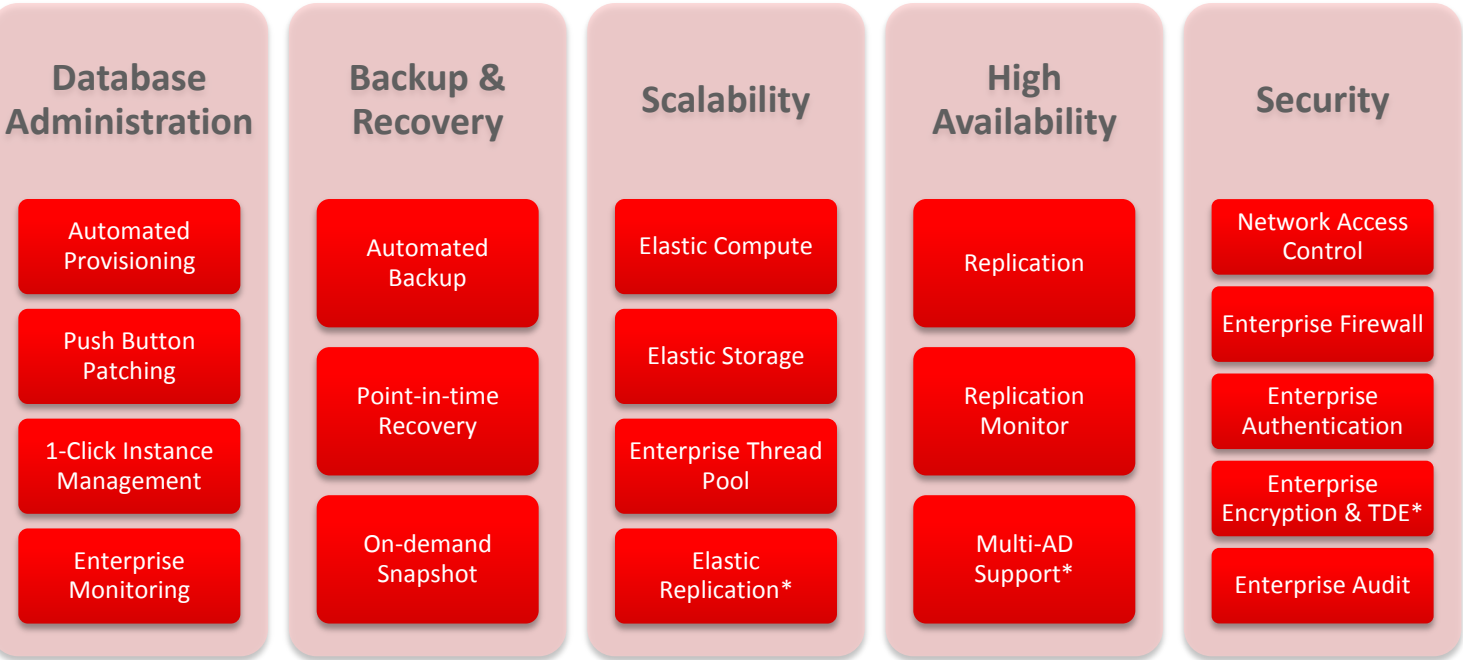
Database Administration

Automated Provisioning

Push Button Patching

1-Click Instance Management

Enterprise Monitoring

Backup & Recovery

Automated Backup

Point-in-time Recovery

On-demand Snapshot

Scalability

Elastic Compute

Elastic Storage

Enterprise Thread Pool

Elastic Replication*

High Availability

Replication

Replication Monitor

Multi-AD Support*

Security

Network Access Control

Enterprise Firewall

Enterprise Authentication

Enterprise Encryption & TDE*

Enterprise Audit